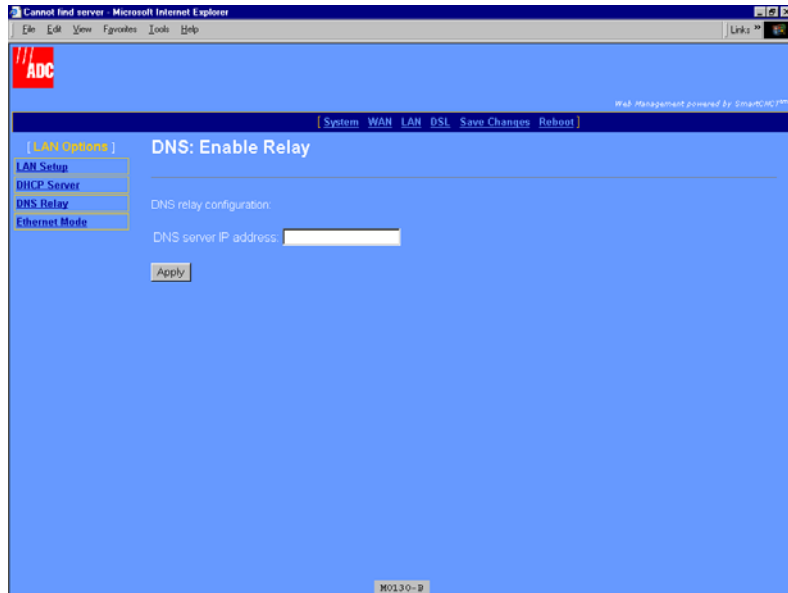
Cannot find server - Microsoft Internet Explorer

File Edit View Favorites Tools Help

Links »

ADC

Web Management powered by SmartCMC™

[ System WAN LAN DSL Save Changes Reboot ]

[ LAN Options ]

LAN Setup

DHCP Server

DNS Relay

Ethernet Mode

DNS: Enable Relay

DNS relay configuration:

DNS server IP address:

Apply

M0130-B